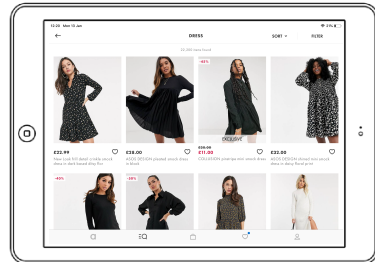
12:26 Mon 13 Jan

DRESS

SORT FILTER

32,000 items found

-45%

EXCLUSIVE

£22.99

New Look frill detail smock dress in dark based ditsy floral

£38.00

ASOS DESIGN pleated smock dress in black

£20.00
£11.00

COLLUSION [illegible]

£32.00

ASOS DESIGN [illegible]

-40%

-30%